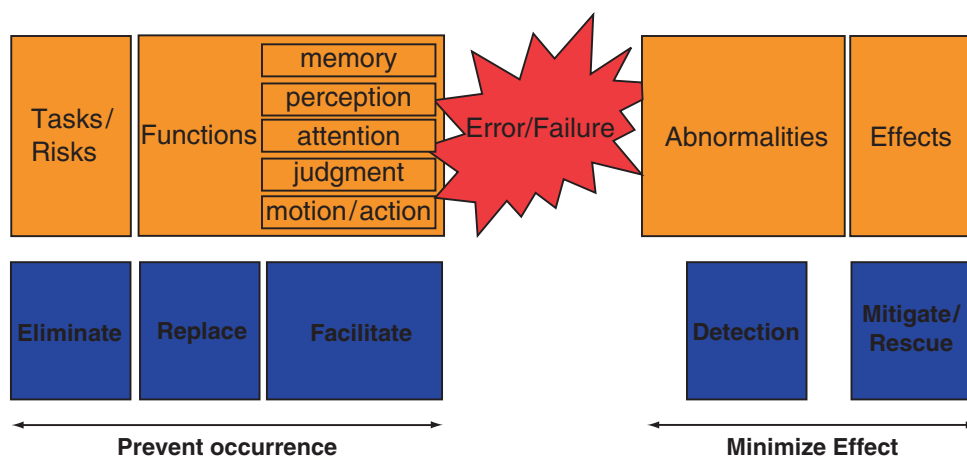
Tasks/ Risks

Functions

memory

perception

attention

judgment

motion/action

Error/Failure

Abnormalities

Effects

Eliminate

Replace

Facilitate

Detection

Mitigate/ Rescue

Prevent occurrence

Minimize Effect